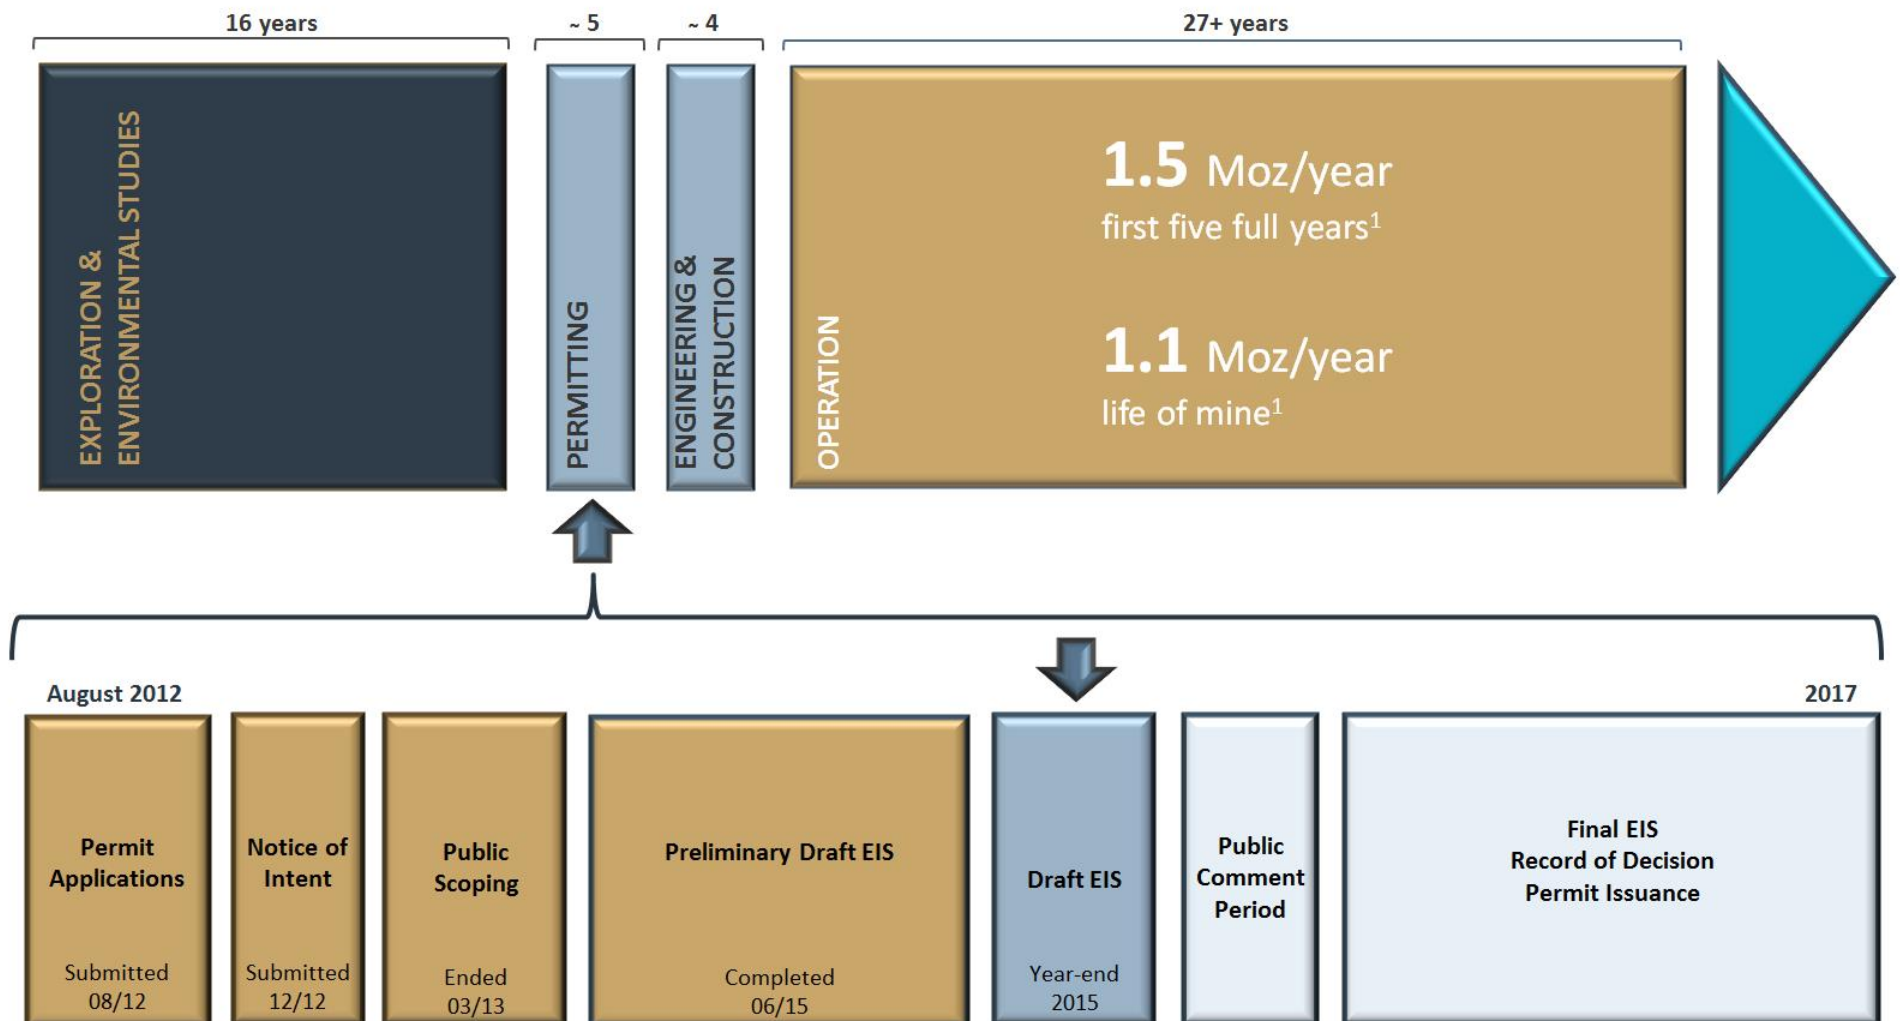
16 years

~ 5

~ 4

27+ years

EXPLORATION & ENVIRONMENTAL STUDIES

PERMITTING

ENGINEERING & CONSTRUCTION

OPERATION

1.5 Moz/year
first five full years$^1$

1.1 Moz/year
life of mine$^1$

August 2012

2017

Permit Applications
Submitted 08/12

Notice of Intent
Submitted 12/12

Public Scoping
Ended 03/13

Preliminary Draft EIS
Completed 06/15

Draft EIS
Year-end 2015

Public Comment Period

Final EIS
Record of Decision
Permit Issuance